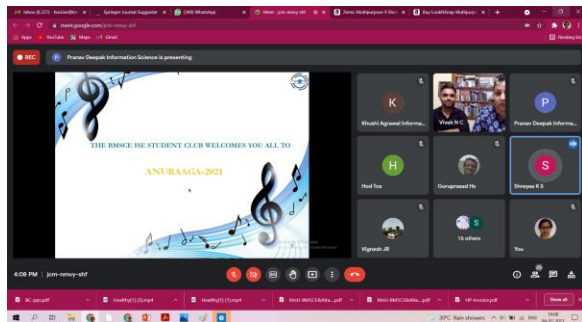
Inbox (8,337) - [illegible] | Springer Journal Suggester | (240) WhatsApp | Meet - jcm-nmvy-shf | Zenic Multipurpose-9 Shel | Buy LookWrap Multipurp

meet.google.com/jcm-nmvy-shf

Apps YouTube Maps Gmail

Reading list

REC

P Pranav Deepak Information Science is presenting

THE BMSCE ISE STUDENT CLUB WELCOMES YOU ALL TO

ANURAAGA-2021

K
Khushi Agrawal Informa...

Vivek N C

P
Pranav Deepak Informa...

H
Hod Ise

Guruprasad Hs

S
Shreyas K S

Vignesh JR

S
18 others

You

4:08 PM | jcm-nmvy-shf

IIC-ppt.pdf | Healthy[1] (2).mp4 | Healthy[1] (1).mp4 | MoU-BMSCE&Alta....pdf | MoU-BMSCE&Alta....pdf | HP-invoice.pdf | Show all

30°C Rain showers